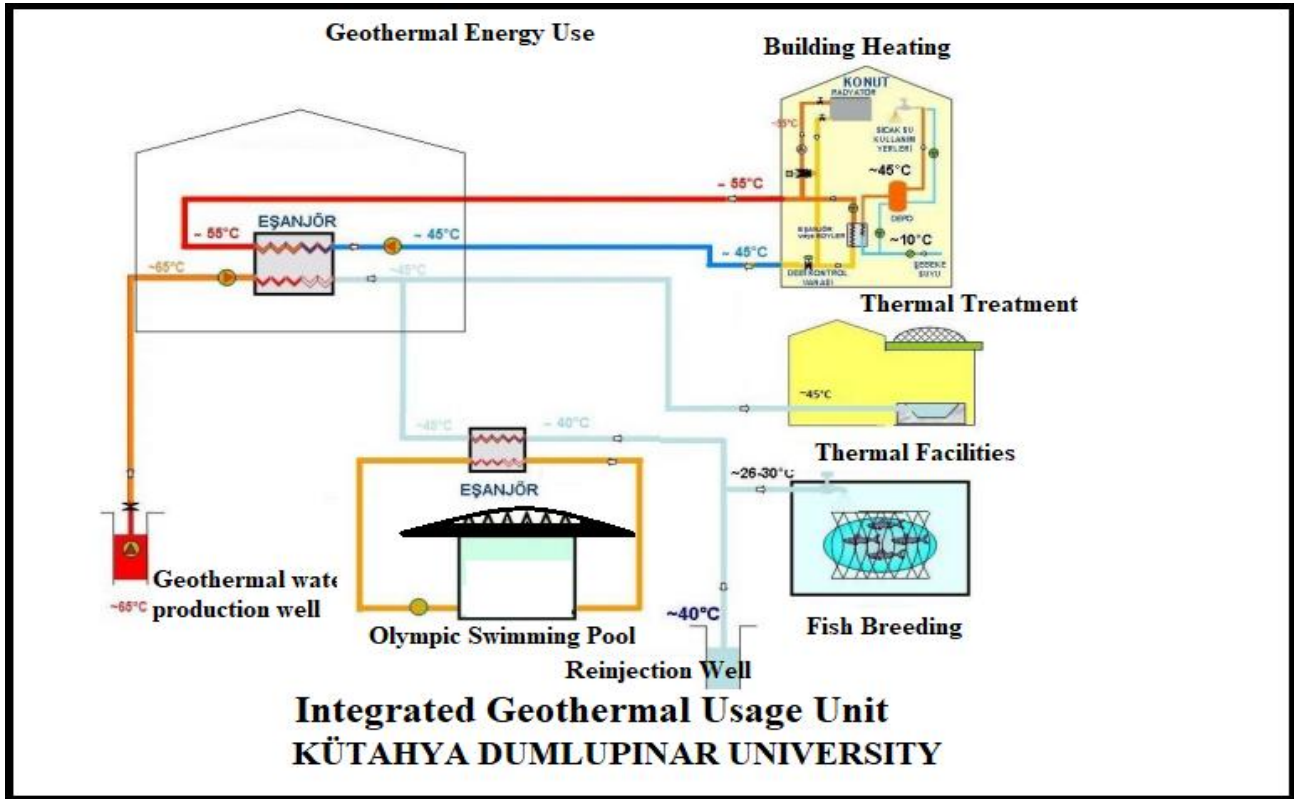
Geothermal Energy Use

Building Heating

KONUT
RADYATÖR
~55°C
SICAK SU KULLANIM YERLERİ
~45°C
DEPO
EŞANJÖR veya BOYLER
~10°C
ŞEBEKE SUYU
DEBİ KONTROL VANASI

~ 55°C
~ 55°C
EŞANJÖR
~ 45°C
~ 45°C
~65°C
~45°C

Thermal Treatment

~45°C

~45°C
~ 40°C
EŞANJÖR

Thermal Facilities

~26-30°C

Geothermal wate production well
~65°C

Olympic Swimming Pool

~40°C
Reinjection Well

Fish Breeding

Integrated Geothermal Usage Unit
KÜTAHYA DUMLUPINAR UNIVERSITY